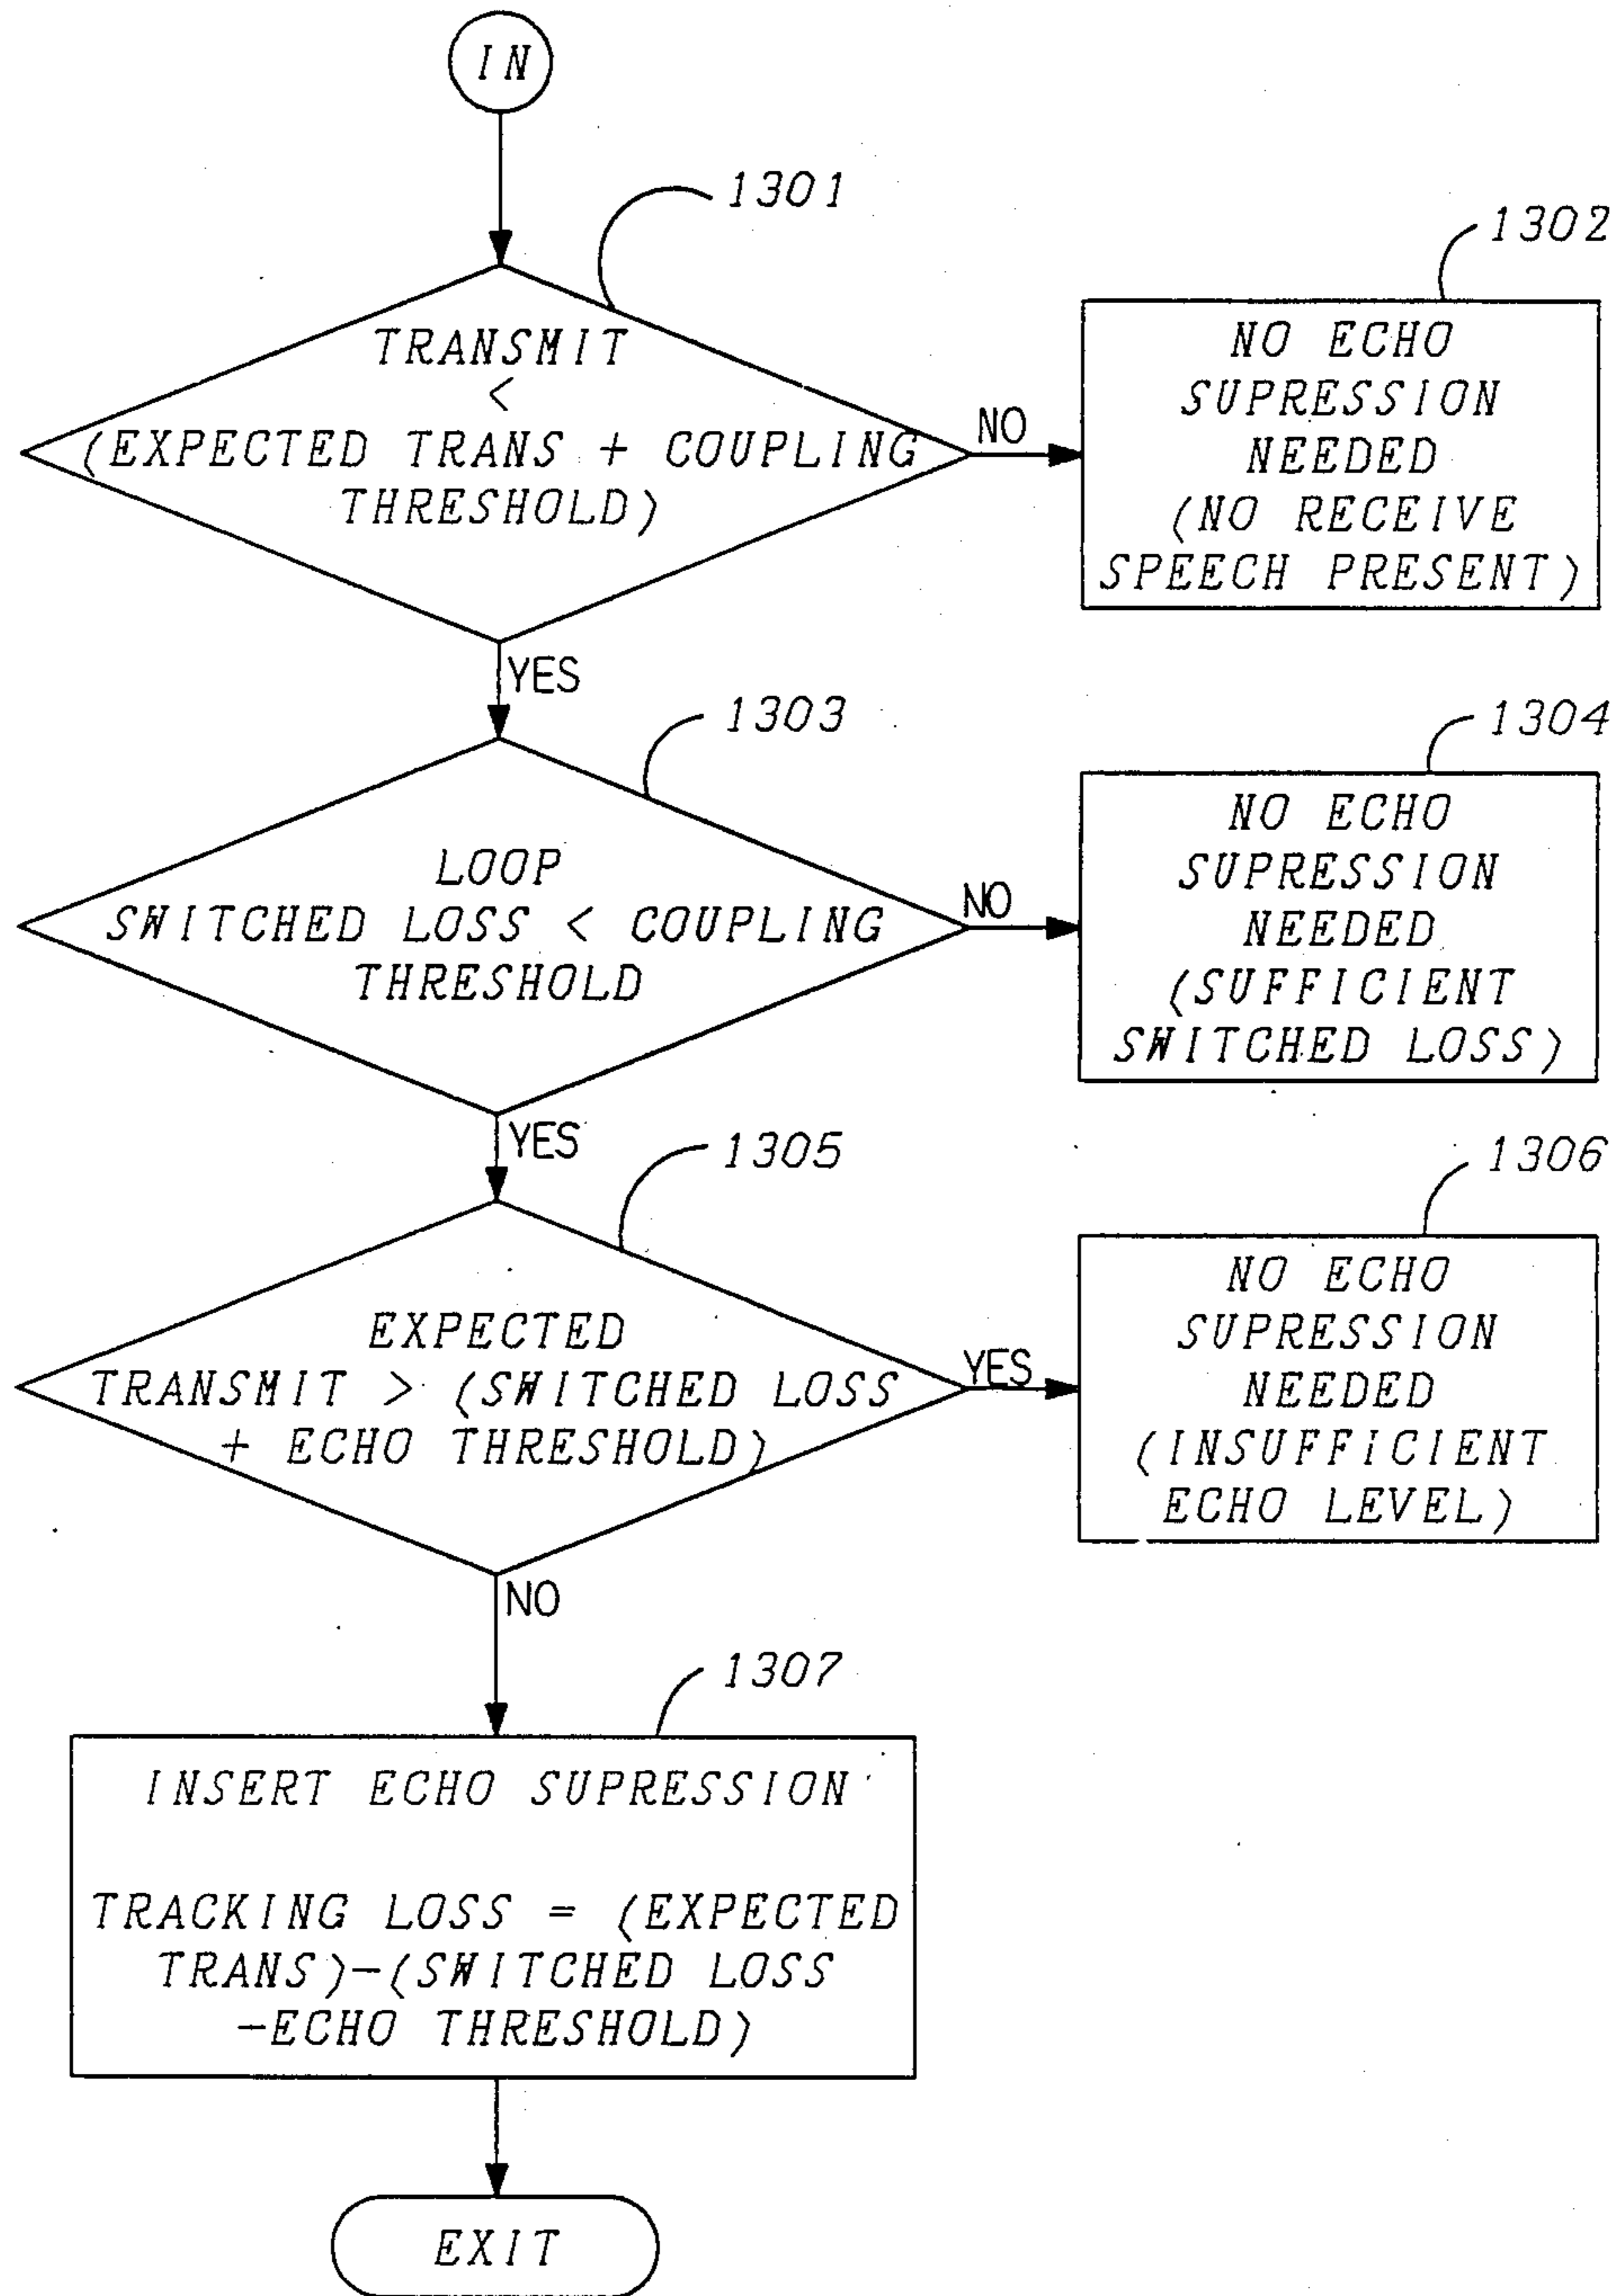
IN

1301

TRANSMIT < (EXPECTED TRANS + COUPLING THRESHOLD)

NO

1302

NO ECHO SUPRESSION NEEDED (NO RECEIVE SPEECH PRESENT)

YES

1303

LOOP SWITCHED LOSS < COUPLING THRESHOLD

NO

1304

NO ECHO SUPRESSION NEEDED (SUFFICIENT SWITCHED LOSS)

YES

1305

EXPECTED TRANSMIT > (SWITCHED LOSS + ECHO THRESHOLD)

YES

1306

NO ECHO SUPRESSION NEEDED (INSUFFICIENT ECHO LEVEL)

NO

1307

INSERT ECHO SUPRESSION

TRACKING LOSS = (EXPECTED TRANS)-(SWITCHED LOSS -ECHO THRESHOLD)

EXIT